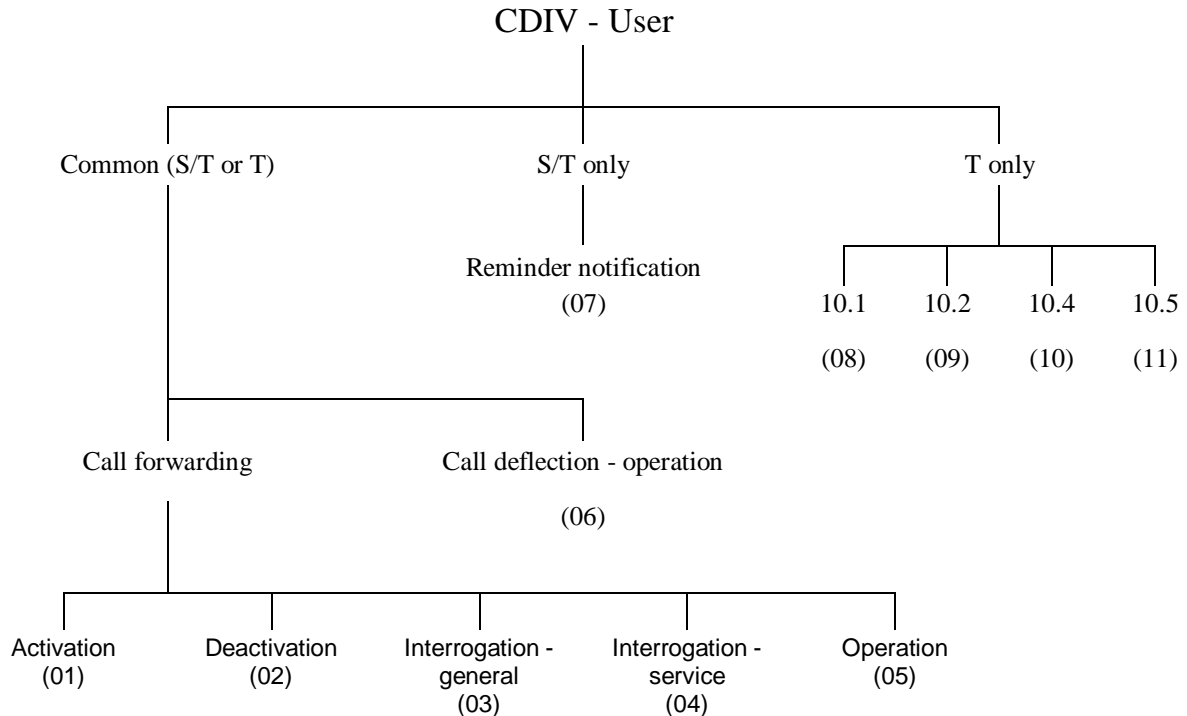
CDIV - User

Common (S/T or T)

S/T only

T only

Reminder notification
(07)

10.1
(08)

10.2
(09)

10.4
(10)

10.5
(11)

Call forwarding

Call deflection - operation
(06)

Activation
(01)

Deactivation
(02)

Interrogation - general
(03)

Interrogation - service
(04)

Operation
(05)